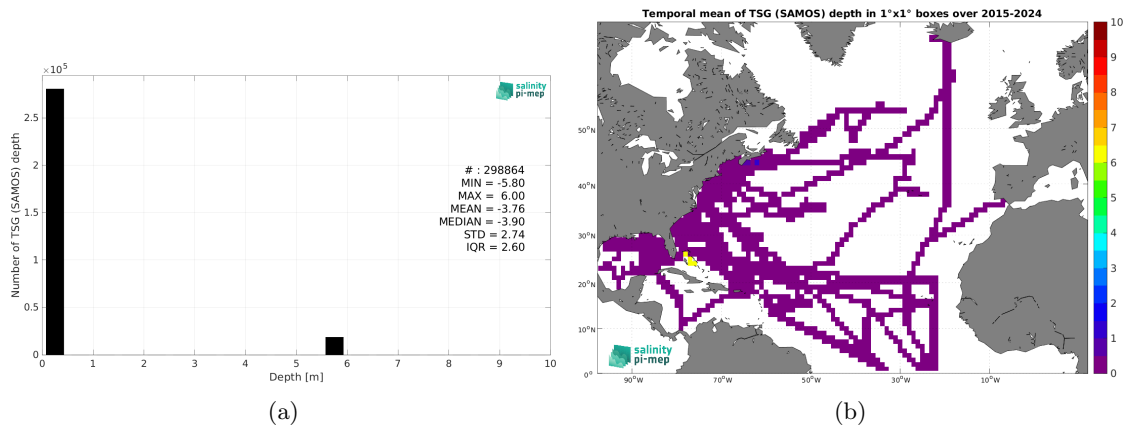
$\times 10^5$

salinity pi-mep

Number of TSG (SAMOS) depth

2.5
2
1.5
1
0.5
0

# : 298864
MIN = -5.80
MAX = 6.00
MEAN = -3.76
MEDIAN = -3.90
STD = 2.74
IQR = 2.60

0 1 2 3 4 5 6 7 8 9 10
Depth [m]

(a)

Temporal mean of TSG (SAMOS) depth in 1°x1° boxes over 2015-2024

50°N
40°N
30°N
20°N
10°N
0°

90°W 70°W 50°W 30°W 10°W

salinity pi-mep

10
9
8
7
6
5
4
3
2
1
0

(b)